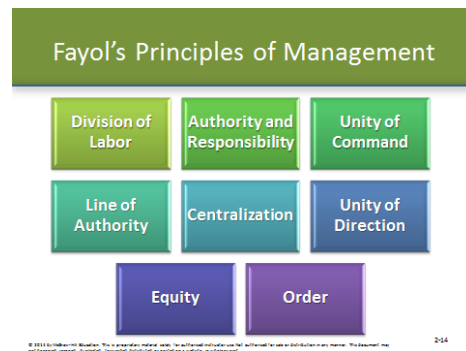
Fayol's Principles of Management

Division of Labor

Authority and Responsibility

Unity of Command

Line of Authority

Centralization

Unity of Direction

Equity

Order

© 2014 McGraw-Hill Education. This is proprietary material solely for authorized instructor use. Not authorized for sale or distribution in any manner. This document may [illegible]

2-14